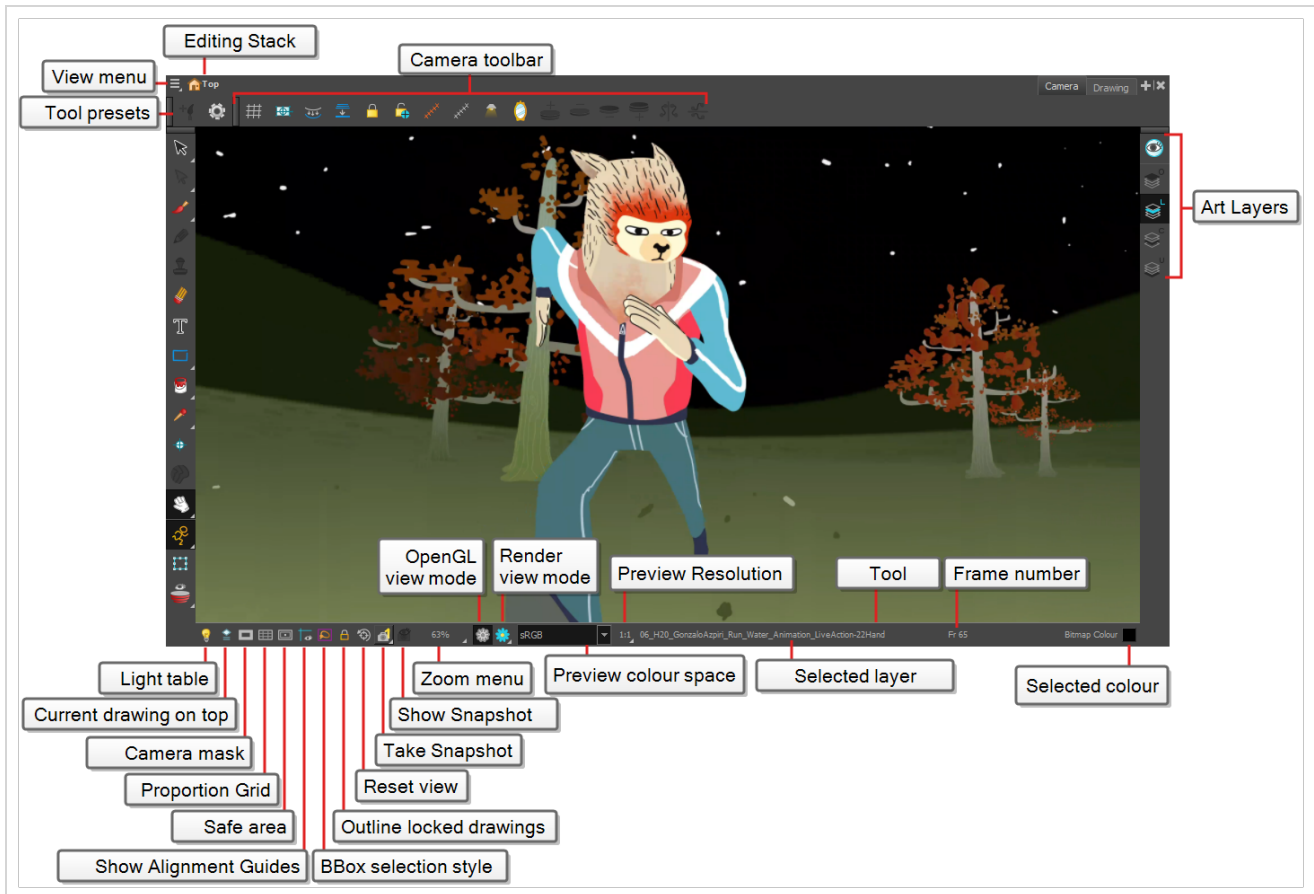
Editing Stack
View menu
Camera toolbar
Tool presets
Top
Camera
Drawing
Art Layers
OpenGL view mode
Render view mode
Preview Resolution
Tool
Frame number
63%
sRGB
1:1
06_H20_GonzaloAzpiri_Run_Water_Animation_LiveAction-22Hand
Fr 65
Bitmap Colour
Light table
Zoom menu
Preview colour space
Selected layer
Selected colour
Current drawing on top
Show Snapshot
Camera mask
Take Snapshot
Proportion Grid
Reset view
Safe area
Outline locked drawings
Show Alignment Guides
BBox selection style